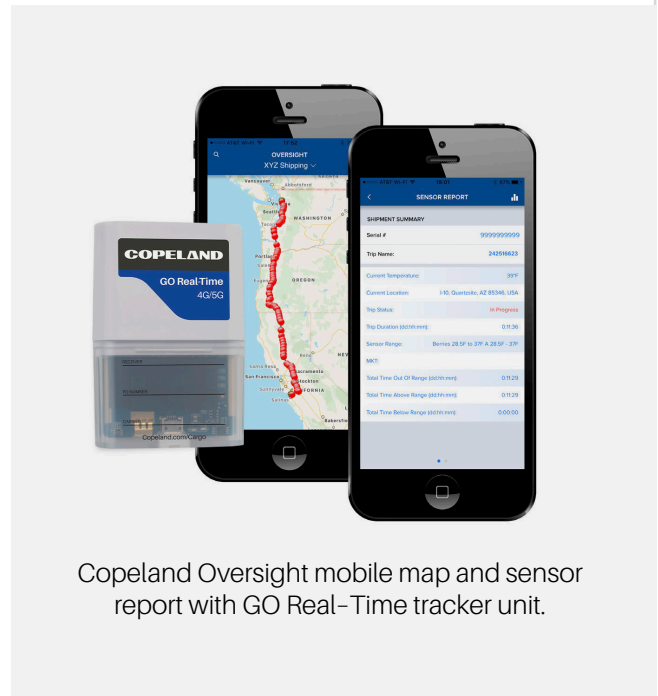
OVERSIGHT
XYZ Shipping

WASHINGTON
OREGON
NEV
Sacramento
Stockton
San Francisco
FORNIA

COPELAND
GO Real-Time
4G/5G
Copeland.com/Cargo

SENSOR REPORT
SHIPMENT SUMMARY

| | |
|---|---|
| Serial # | 9999999999 |
| Trip Name: | 242516623 |
| Current Temperature: | 35°F |
| Current Location: | I-10, Quartzsite, AZ 85346, USA |
| Trip Status: | In Progress |
| Trip Duration (dd:hh:mm): | 0:11:36 |
| Sensor Range: | Borres 28.5F to 37F A 28.5F - 37F |
| MKT: | |
| Total Time Out Of Range (dd:hh:mm): | 0:11:29 |
| Total Time Above Range (dd:hh:mm): | 0:11:29 |
| Total Time Below Range (dd:hh:mm): | 0:00:00 |

Copeland Oversight mobile map and sensor report with GO Real-Time tracker unit.